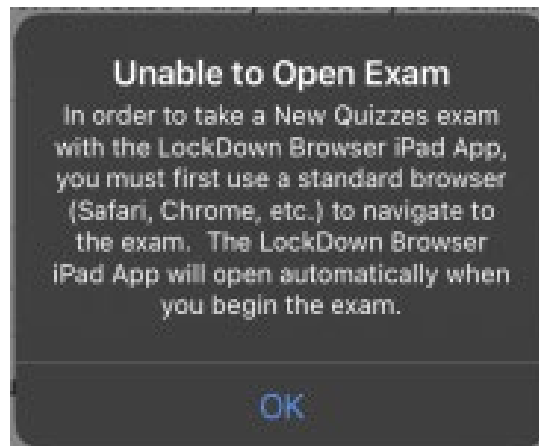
Unable to Open Exam

In order to take a New Quizzes exam with the LockDown Browser iPad App, you must first use a standard browser (Safari, Chrome, etc.) to navigate to the exam. The LockDown Browser iPad App will open automatically when you begin the exam.

OK